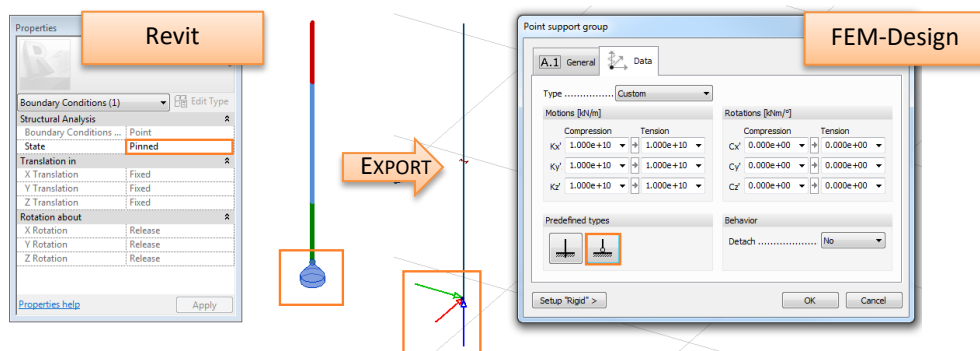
Properties

Revit

Boundary Conditions (1)
Edit Type

| Structural Analysis | |
|---|---|
| Boundary Conditions ... | Point |
| State | Pinned |
| Translation in | |
| X Translation | Fixed |
| Y Translation | Fixed |
| Z Translation | Fixed |
| Rotation about | |
| X Rotation | Release |
| Y Rotation | Release |
| Z Rotation | Release |

Properties help
Apply

EXPORT

Point support group

FEM-Design

A.1 General
Data

Type ................ Custom

Motions [kN/m]
Compression Tension
Kx' 1.000e+10 1.000e+10
Ky' 1.000e+10 1.000e+10
Kz' 1.000e+10 1.000e+10

Rotations [kNm/°]
Compression Tension
Cx' 0.000e+00 0.000e+00
Cy' 0.000e+00 0.000e+00
Cz' 0.000e+00 0.000e+00

Predefined types

Behavior
Detach .................. No

Setup "Rigid" >
OK
Cancel